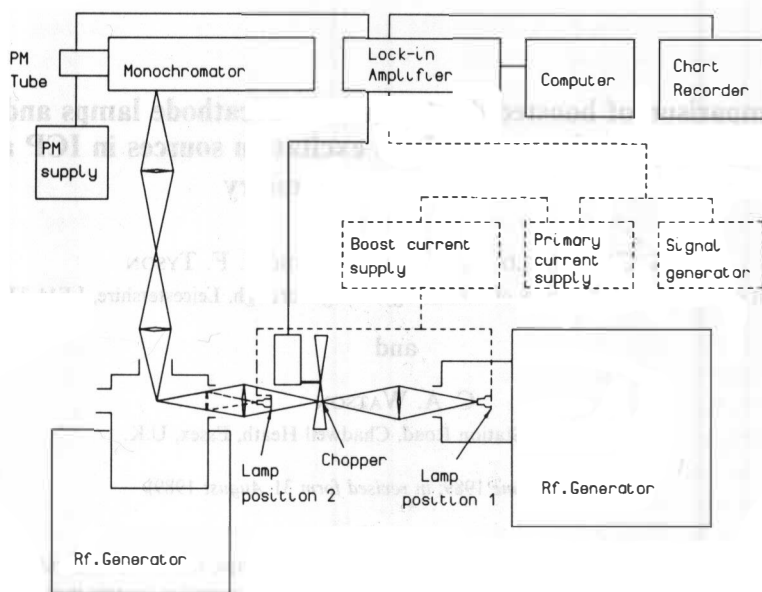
PM Tube

Monochromator

PM supply

Lock-in Amplifier

Computer

Chart Recorder

Boost current supply

Primary current supply

Signal generator

Lamp position 2

Chopper

Lamp position 1

Rf. Generator

Rf. Generator